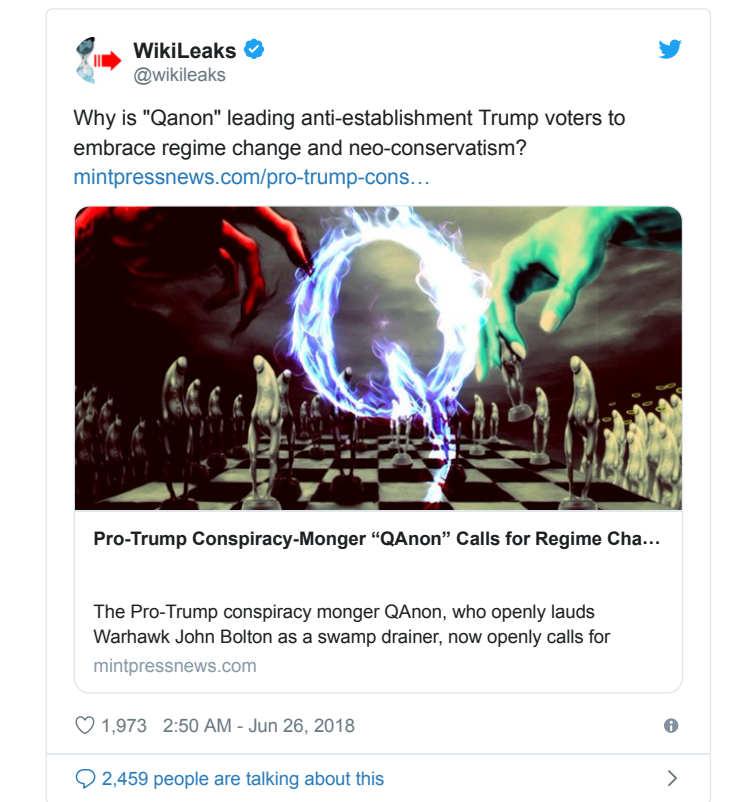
WikiLeaks
@wikileaks

Why is "Qanon" leading anti-establishment Trump voters to embrace regime change and neo-conservatism? mintpressnews.com/pro-trump-cons…

Pro-Trump Conspiracy-Monger “QAnon” Calls for Regime Cha…

The Pro-Trump conspiracy monger QAnon, who openly lauds Warhawk John Bolton as a swamp drainer, now openly calls for

mintpressnews.com

1,973 2:50 AM - Jun 26, 2018

2,459 people are talking about this